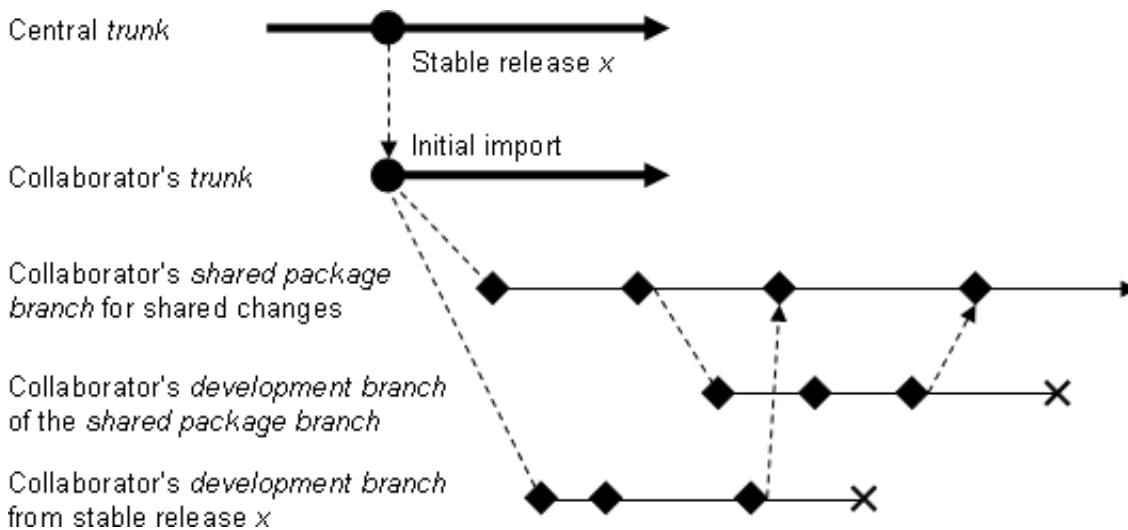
Central trunk

Stable release x

Initial import

Collaborator's trunk

Collaborator's shared package branch for shared changes

Collaborator's development branch of the shared package branch

Collaborator's development branch from stable release x